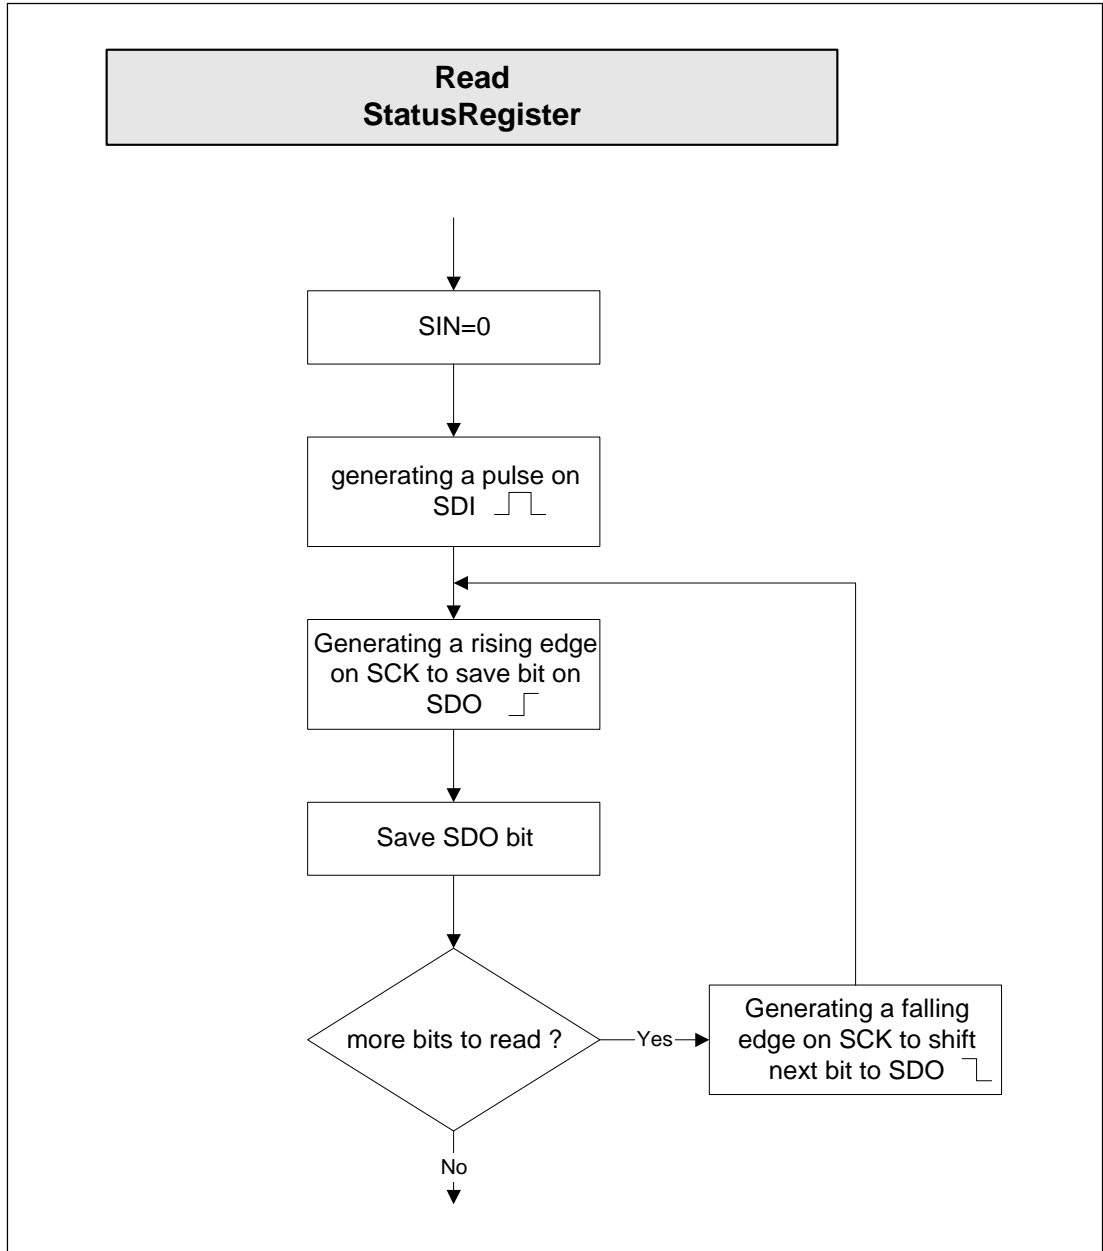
Read
StatusRegister

SIN=0

generating a pulse on SDI

Generating a rising edge on SCK to save bit on SDO

Save SDO bit

more bits to read ?

Yes

Generating a falling edge on SCK to shift next bit to SDO

No